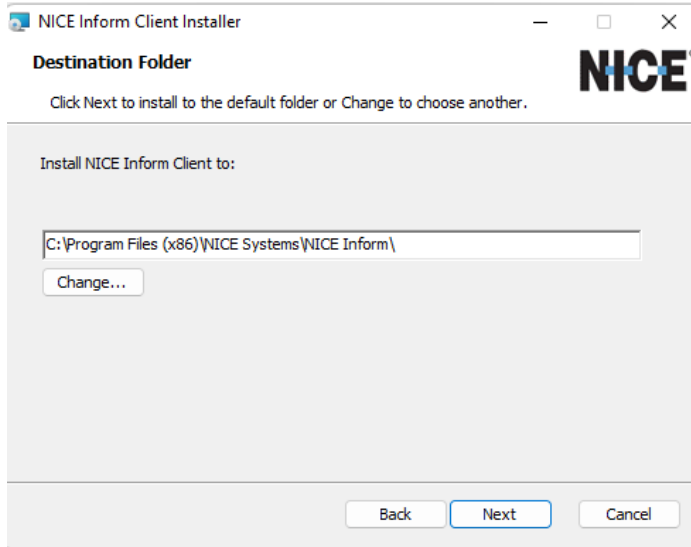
NICE Inform Client Installer

Destination Folder

NICE

Click Next to install to the default folder or Change to choose another.

Install NICE Inform Client to:

C:\Program Files (x86)\NICE Systems\NICE Inform\

Change...

Back

Next

Cancel